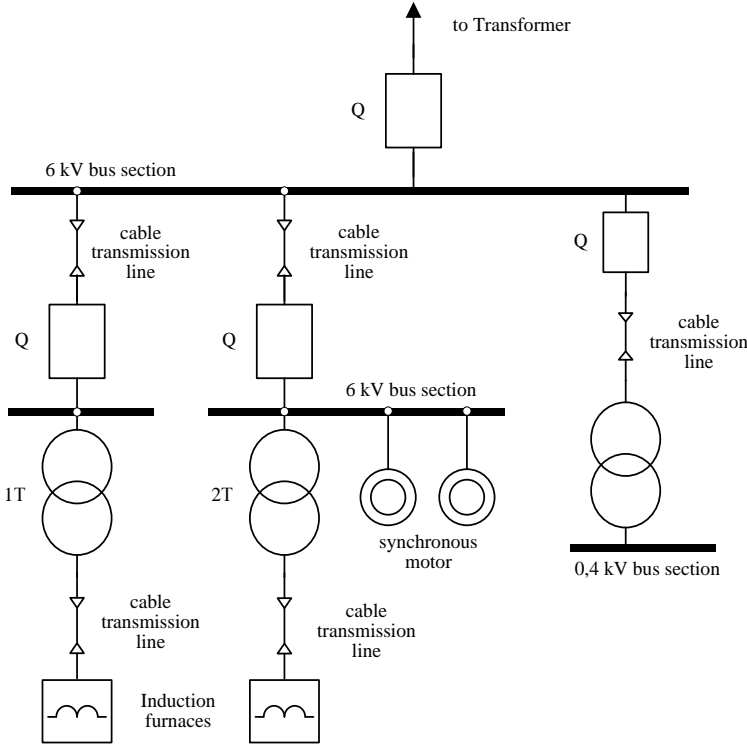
to Transformer

Q

6 kV bus section

cable transmission line

cable transmission line

Q

cable transmission line

Q

Q

6 kV bus section

1T

2T

synchronous motor

0,4 kV bus section

cable transmission line

cable transmission line

Induction furnaces